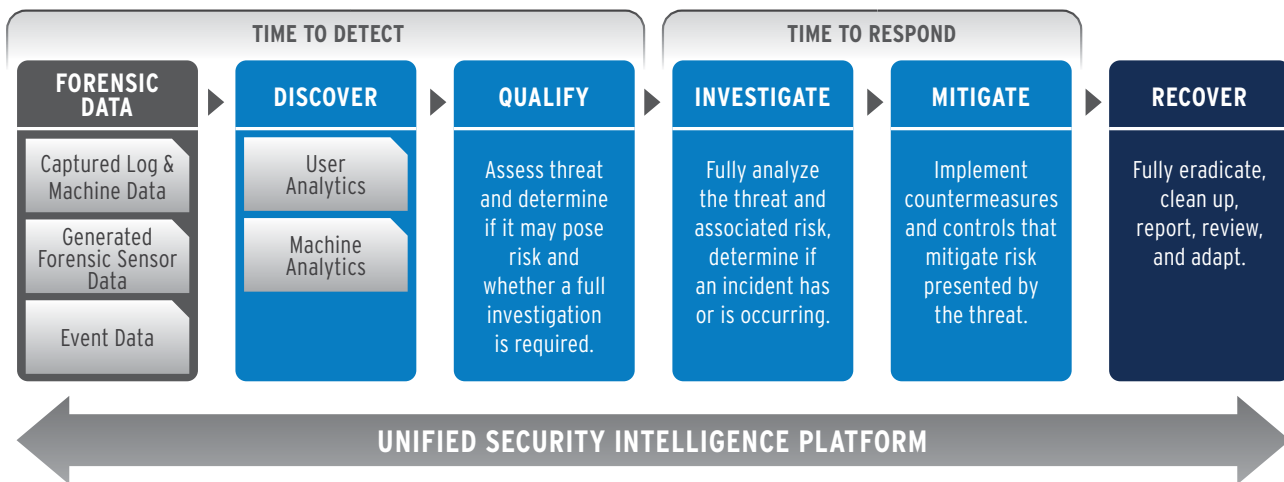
TIME TO DETECT

TIME TO RESPOND

FORENSIC DATA

Captured Log & Machine Data

Generated Forensic Sensor Data

Event Data

DISCOVER

User Analytics

Machine Analytics

QUALIFY

Assess threat and determine if it may pose risk and whether a full investigation is required.

INVESTIGATE

Fully analyze the threat and associated risk, determine if an incident has or is occurring.

MITIGATE

Implement countermeasures and controls that mitigate risk presented by the threat.

RECOVER

Fully eradicate, clean up, report, review, and adapt.

UNIFIED SECURITY INTELLIGENCE PLATFORM